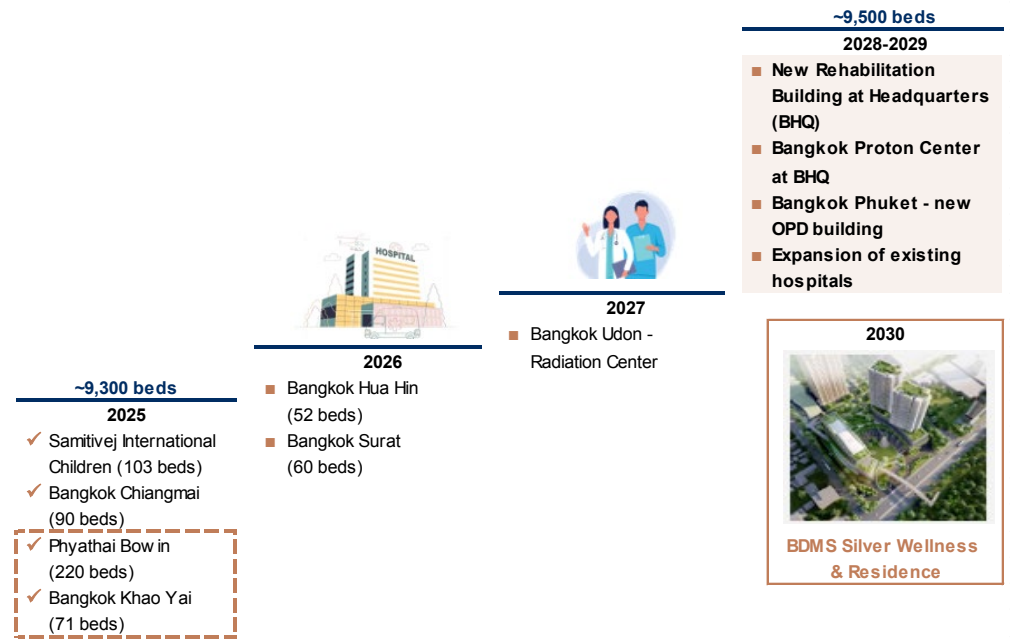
~9,500 beds
2028-2029
■ New Rehabilitation Building at Headquarters (BHQ)
■ Bangkok Proton Center at BHQ
■ Bangkok Phuket - new OPD building
■ Expansion of existing hospitals

HOSPITAL

2027
■ Bangkok Udon - Radiation Center

2030
BDMS Silver Wellness & Residence

2026
■ Bangkok Hua Hin (52 beds)
■ Bangkok Surat (60 beds)

~9,300 beds
2025
✓ Samitivej International Children (103 beds)
✓ Bangkok Chiangmai (90 beds)
✓ Phyathai Bowin (220 beds)
✓ Bangkok Khao Yai (71 beds)